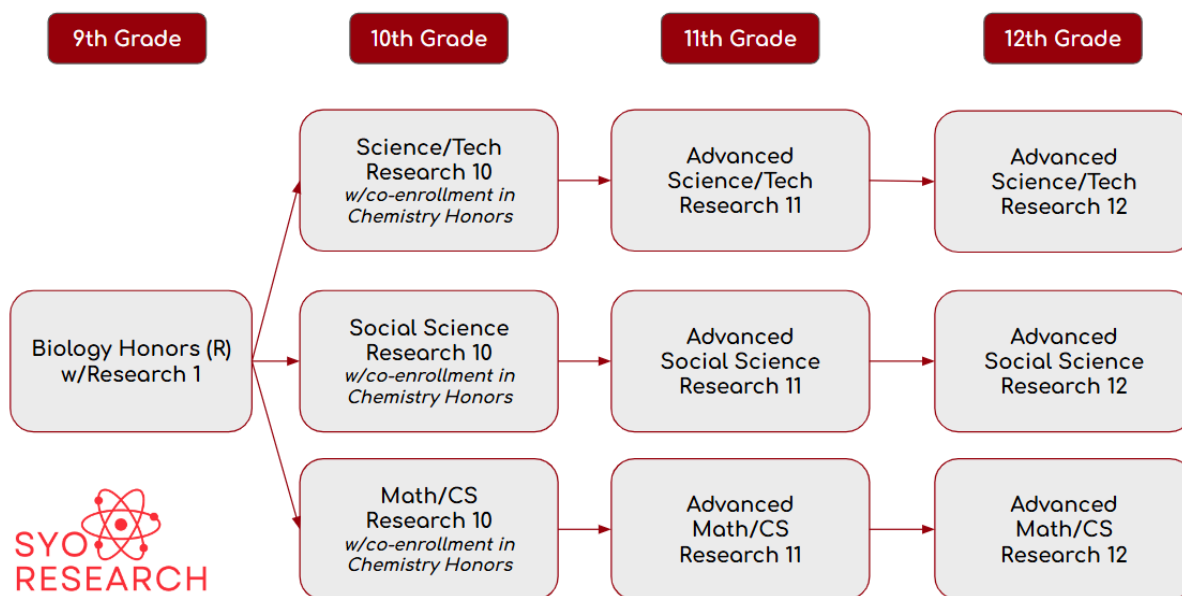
9th Grade

10th Grade

11th Grade

12th Grade

Biology Honors (R) w/Research 1

Science/Tech Research 10
*w/co-enrollment in Chemistry Honors*

Advanced Science/Tech Research 11

Advanced Science/Tech Research 12

Social Science Research 10
*w/co-enrollment in Chemistry Honors*

Advanced Social Science Research 11

Advanced Social Science Research 12

Math/CS Research 10
*w/co-enrollment in Chemistry Honors*

Advanced Math/CS Research 11

Advanced Math/CS Research 12

SYO RESEARCH